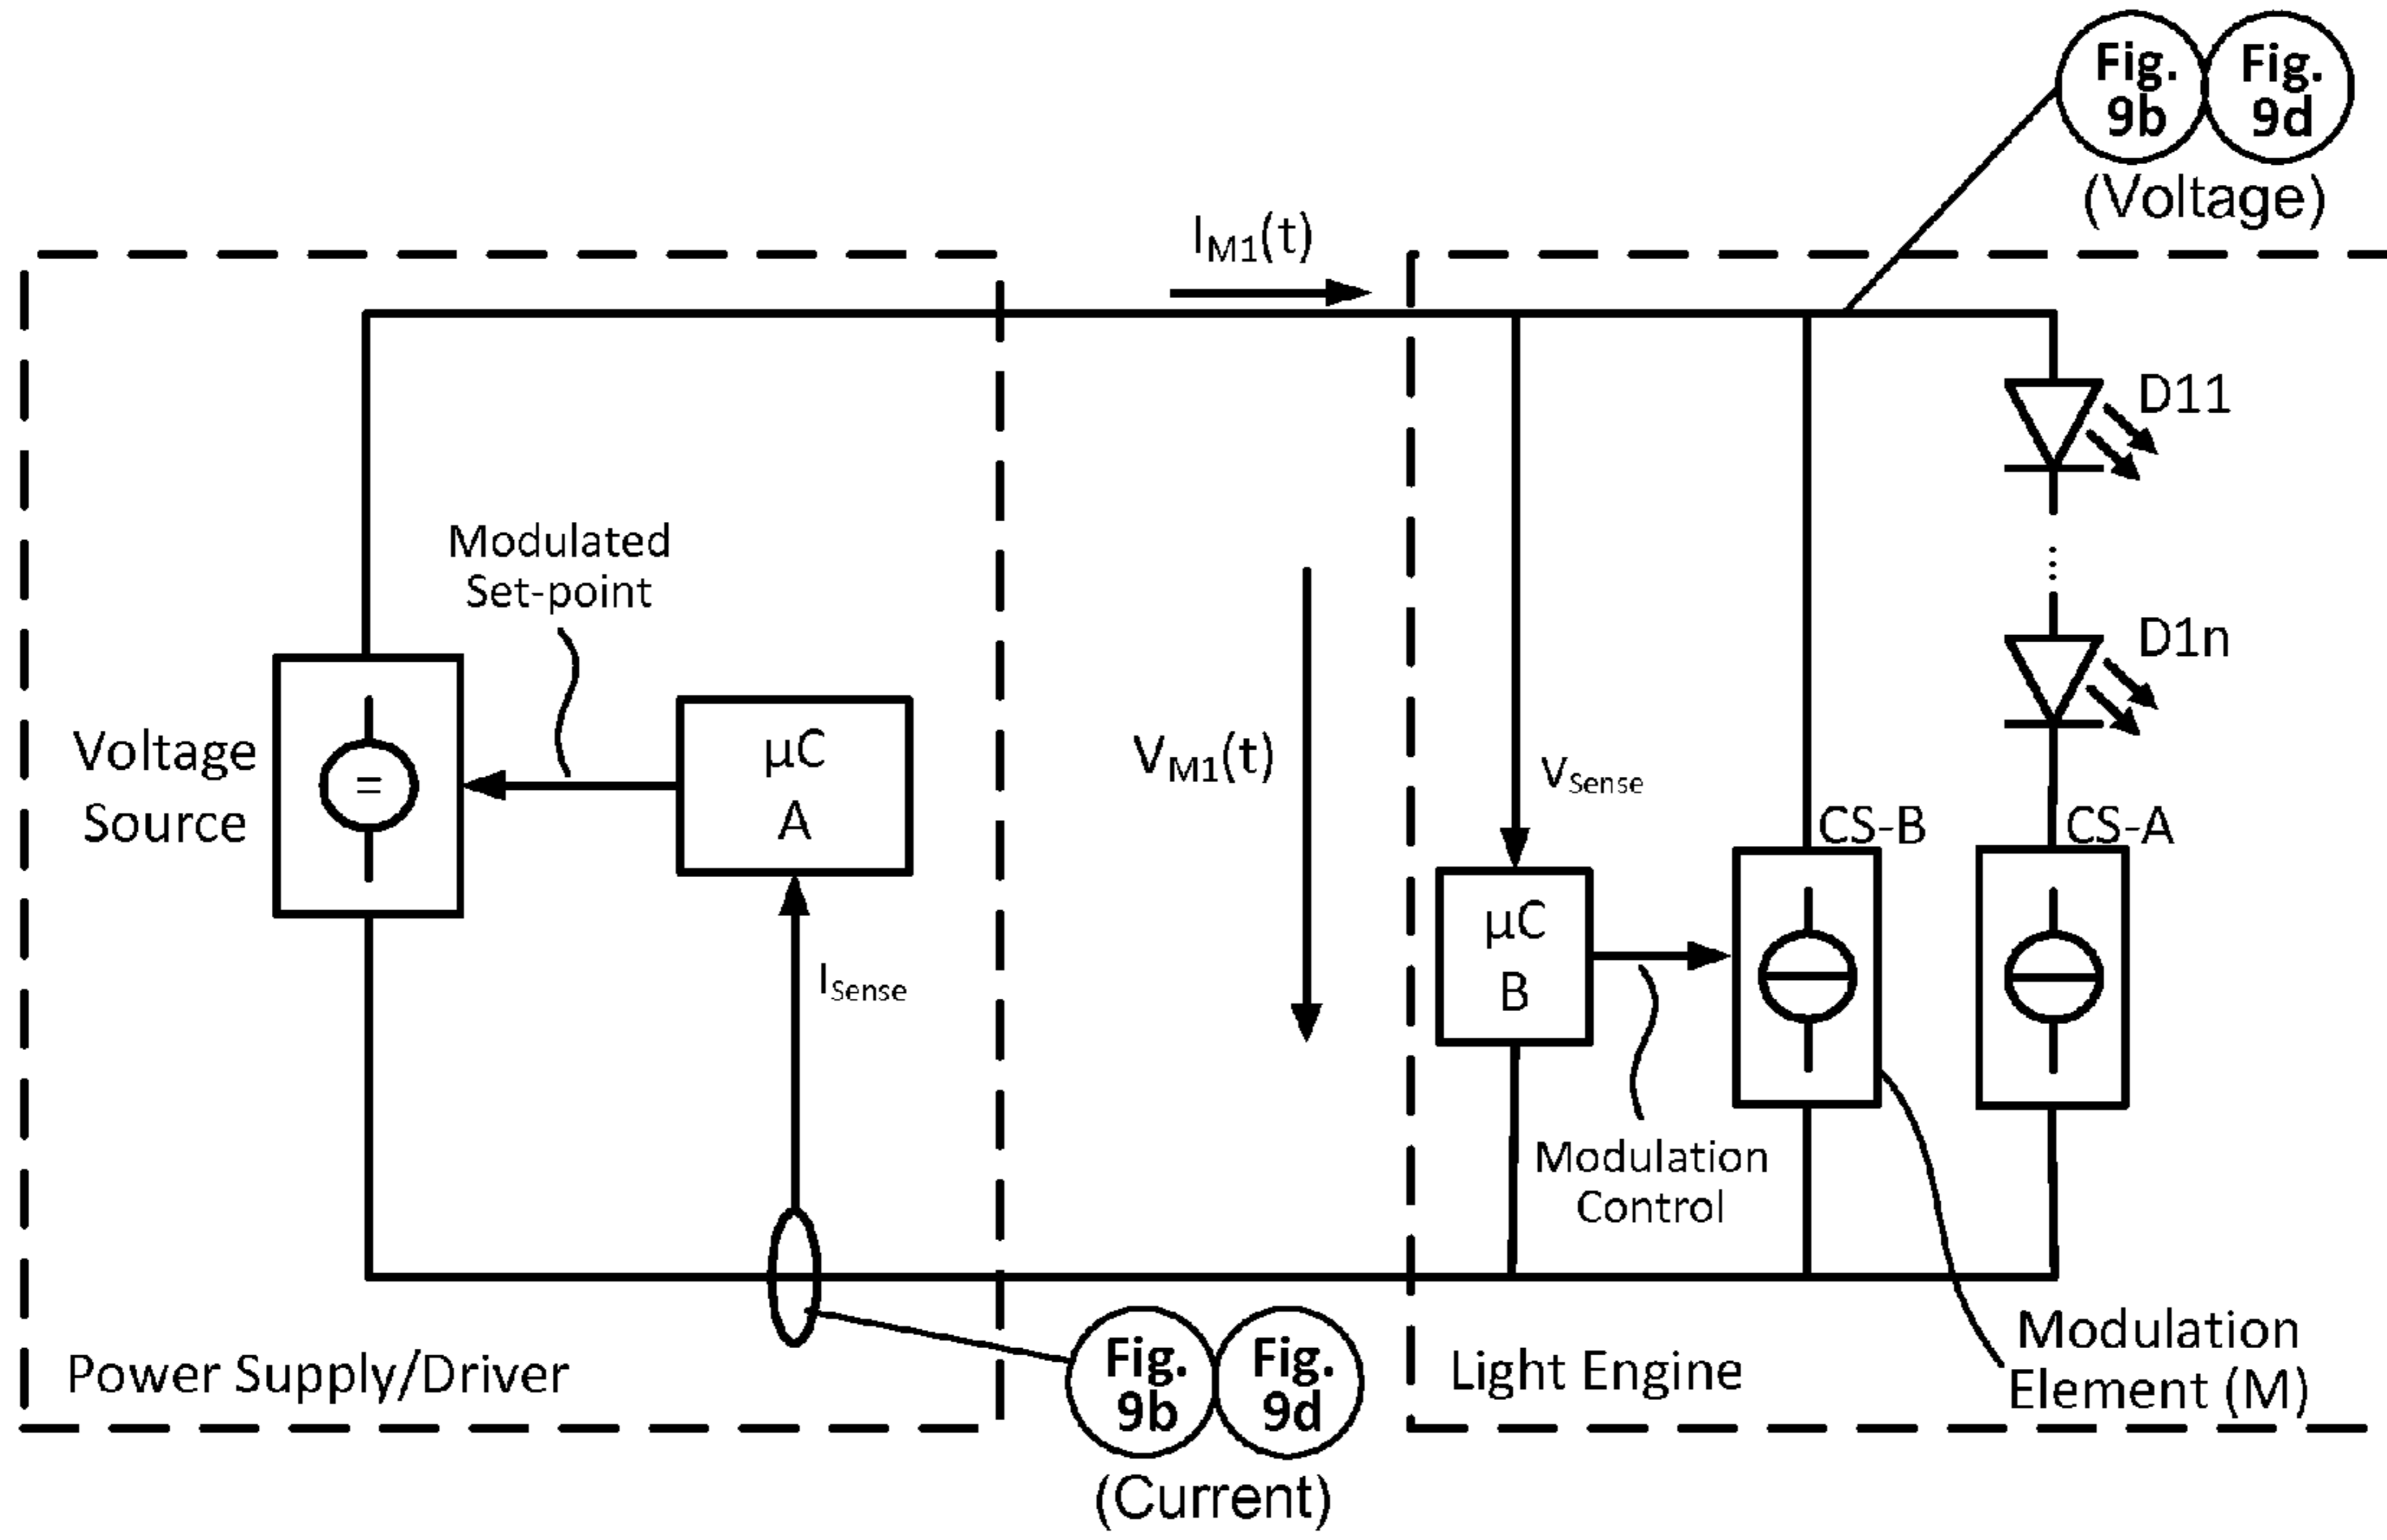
Fig. 9b
Fig. 9d
(Voltage)

$I_{M1}(t)$

D11

D1n

Modulated Set-point

Voltage Source

=

μC
A

$V_{M1}(t)$

$V_{Sense}$

CS-B

CS-A

μC
B

$I_{Sense}$

Modulation Control

Modulation Element (M)

Power Supply/Driver

Fig. 9b
Fig. 9d
(Current)

Light Engine